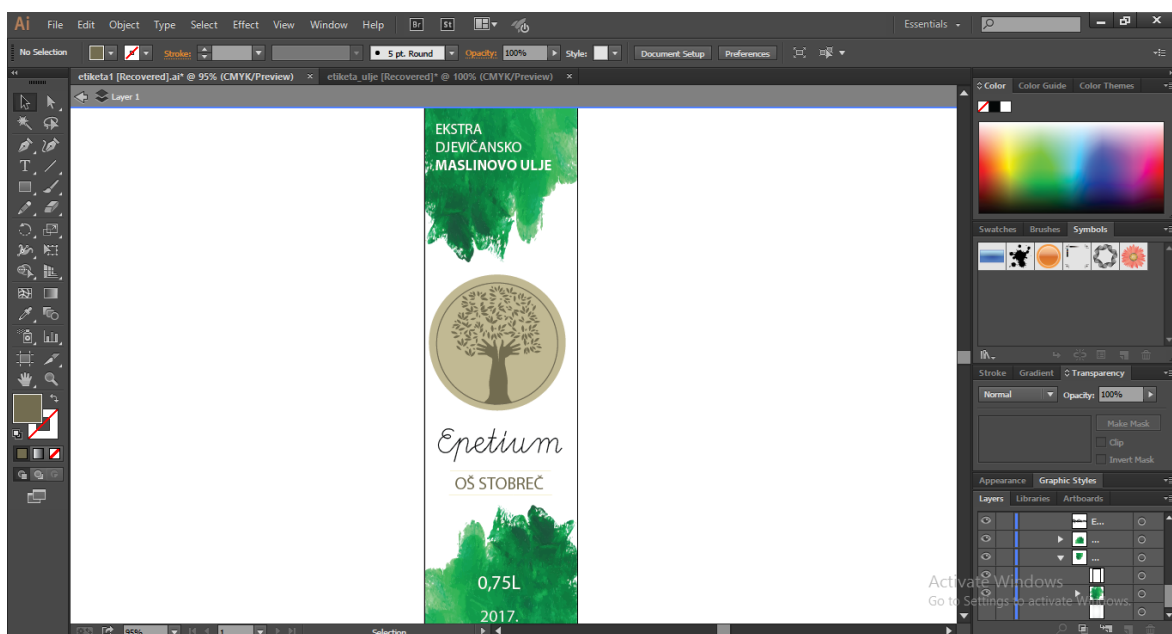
Ai File Edit Object Type Select Effect View Window Help Br St

Essentials

No Selection Stroke: 5 pt. Round Opacity: 100% Style: Document Setup Preferences

etiketa1 [Recovered].ai* @ 95% (CMYK/Preview) × etiketa_ulje [Recovered]* @ 100% (CMYK/Preview) ×

Layer 1

EKSTRA DJEVIČANSKO MASLINOVO ULJE

Epetium

OŠ STOBREČ

0,75L

2017.

Color Color Guide Color Themes

Swatches Brushes Symbols

Stroke Gradient Transparency

Normal Opacity: 100%

Make Mask

Clip

Invert Mask

Appearance Graphic Styles

Layers Libraries Artboards

E...

...

...

Activate Windows
Go to Settings to activate Windows.

95% 1 Selection